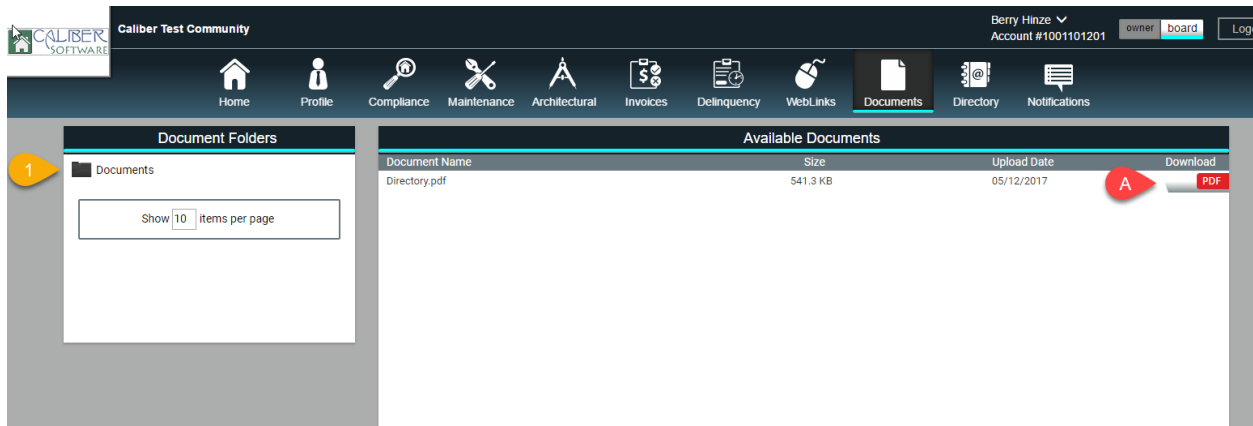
CALIBER SOFTWARE

Caliber Test Community

Berry Hinze
Account #1001101201

owner board

Log

Home Profile Compliance Maintenance Architectural Invoices Delinquency WebLinks Documents Directory Notifications

Document Folders

1

Documents

Show 10 items per page

Available Documents

| Document Name | Size | Upload Date | Download |
|---|---|---|---|
| Directory.pdf | 541.3 KB | 05/12/2017 | PDF |

A